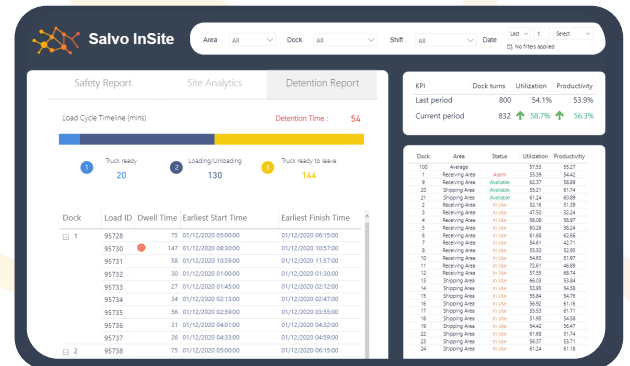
Salvo InSite

Area All
Dock All
Shift All
Date Last 1 Select
No filters applied

Safety Report
Site Analytics
Detention Report

Load Cycle Timeline (mins)
Detention Time : 54

1 Truck ready 20
2 Loading/Unloading 130
3 Truck ready to leave 144

| Dock | Load ID | Dwell Time | Earliest Start Time | Earliest Finish Time |
|---|---|---|---|---|
| 1 | 95728 | 75 | 01/12/2020 05:00:00 | 01/12/2020 06:15:00 |
| | 95730 | 147 | 01/12/2020 08:30:00 | 01/12/2020 10:57:00 |
| | 95731 | 58 | 01/12/2020 10:59:00 | 01/12/2020 11:57:00 |
| | 95732 | 30 | 01/12/2020 01:00:00 | 01/12/2020 01:30:00 |
| | 95733 | 27 | 01/12/2020 01:45:00 | 01/12/2020 02:12:00 |
| | 95734 | 34 | 01/12/2020 02:13:00 | 01/12/2020 02:47:00 |
| | 95735 | 56 | 01/12/2020 02:59:00 | 01/12/2020 03:55:00 |
| | 95736 | 31 | 01/12/2020 04:01:00 | 01/12/2020 04:32:00 |
| | 95737 | 26 | 01/12/2020 04:33:00 | 01/12/2020 04:59:00 |
| 2 | 95738 | 75 | 01/12/2020 05:00:00 | 01/12/2020 06:15:00 |

| KPI | Dock turns | Utilization | Productivity |
|---|---|---|---|
| Last period | 800 | 54.1% | 53.9% |
| Current period | 832 | 58.7% | 56.3% |

| Dock | Area | Status | Utilization | Productivity |
|---|---|---|---|---|
| 100 | Average | | 57.53 | 55.27 |
| 1 | Receiving Area | Alarm | 55.39 | 54.42 |
| 9 | Receiving Area | Available | 62.37 | 58.89 |
| 20 | Shipping Area | Available | 55.21 | 61.74 |
| 21 | Shipping Area | Available | 61.24 | 60.89 |
| 2 | Receiving Area | In Use | 52.16 | 51.39 |
| 3 | Receiving Area | In Use | 47.50 | 32.24 |
| 4 | Receiving Area | In Use | 56.08 | 58.97 |
| 5 | Receiving Area | In Use | 60.28 | 58.24 |
| 6 | Receiving Area | In Use | 61.68 | 62.66 |
| 7 | Receiving Area | In Use | 54.61 | 42.71 |
| 8 | Receiving Area | In Use | 55.92 | 52.95 |
| 10 | Receiving Area | In Use | 54.63 | 51.97 |
| 11 | Receiving Area | In Use | 72.61 | 46.69 |
| 12 | Receiving Area | In Use | 57.55 | 68.74 |
| 13 | Shipping Area | In Use | 66.03 | 53.84 |
| 14 | Shipping Area | In Use | 54.39 | 54.58 |
| 15 | Shipping Area | In Use | 55.84 | 54.76 |
| 16 | Shipping Area | In Use | 56.92 | 61.16 |
| 17 | Shipping Area | In Use | 55.53 | 61.71 |
| 18 | Shipping Area | In Use | 51.95 | 54.58 |
| 19 | Shipping Area | In Use | 54.42 | 56.47 |
| 22 | Receiving Area | In Use | 61.68 | 51.74 |
| 23 | Shipping Area | In Use | 56.37 | 53.71 |
| 24 | Shipping Area | In Use | 61.24 | 61.18 |